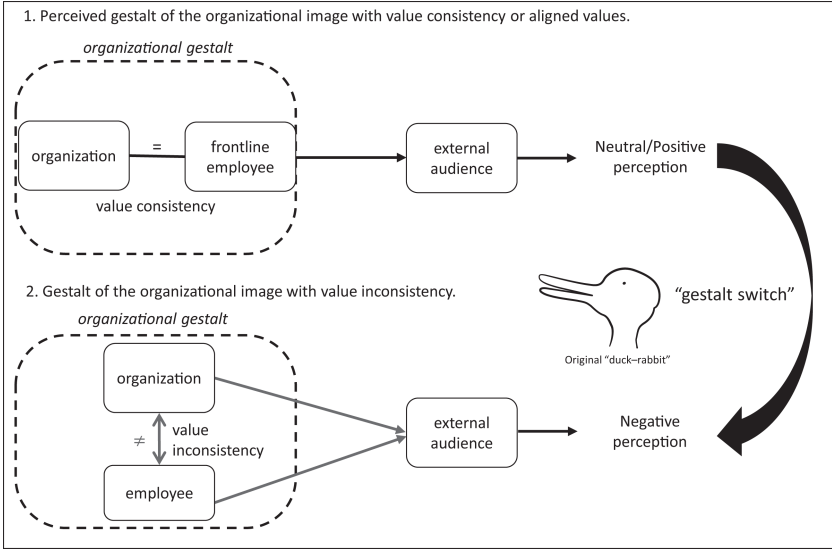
1. Perceived gestalt of the organizational image with value consistency or aligned values.

organizational gestalt

organization

=

frontline employee

value consistency

external audience

Neutral/Positive perception

"gestalt switch"

Original "duck–rabbit"

2. Gestalt of the organizational image with value inconsistency.

organizational gestalt

organization

$\neq$

value inconsistency

employee

external audience

Negative perception